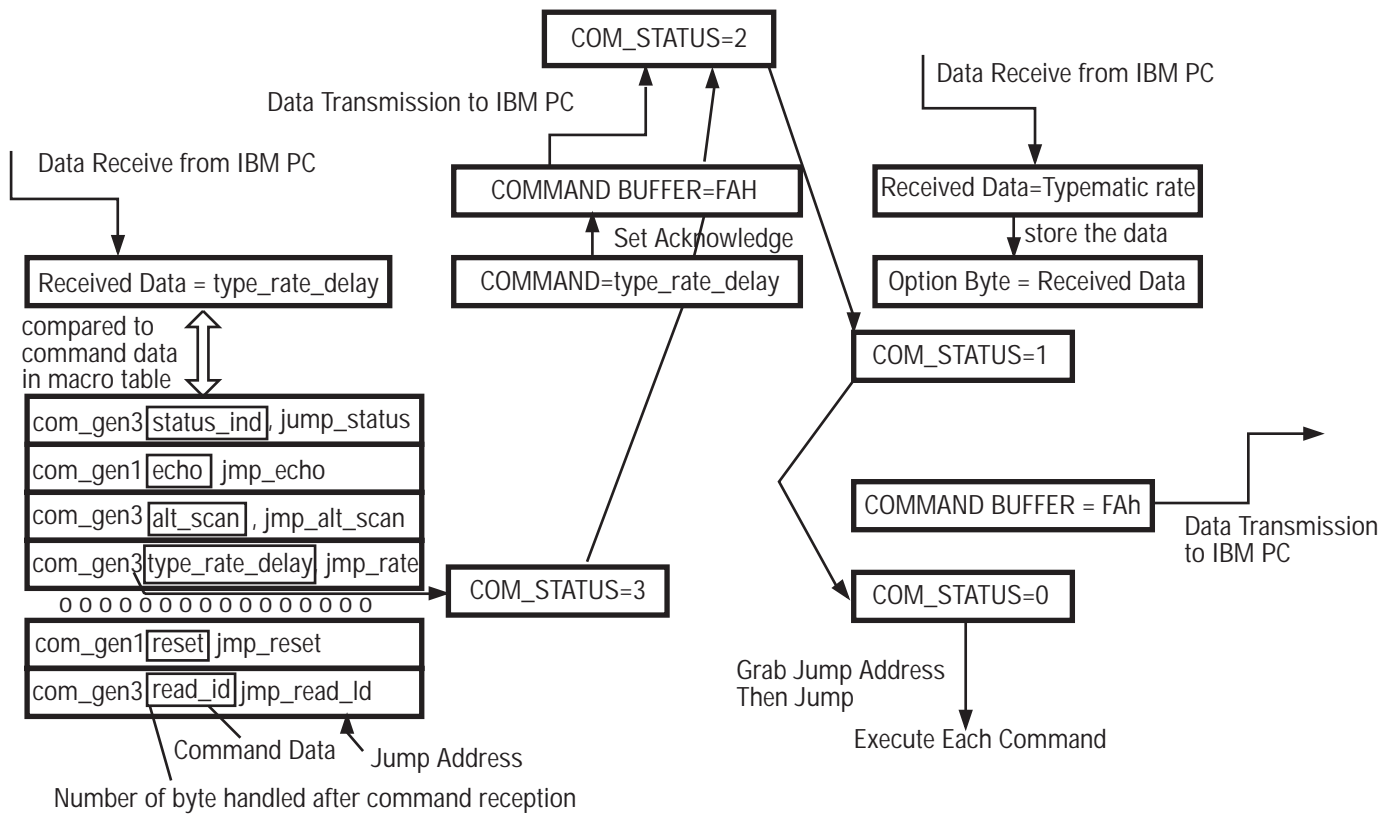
COM_STATUS=2

Data Transmission to IBM PC

Data Receive from IBM PC

COMMAND BUFFER=FAH

Set Acknowledge

COMMAND=type_rate_delay

Data Receive from IBM PC

Received Data=Typematic rate

store the data

Option Byte = Received Data

Received Data = type_rate_delay

compared to command data in macro table

com_gen3 status_ind, jump_status

com_gen1 echo jmp_echo

com_gen3 alt_scan , jmp_alt_scan

com_gen3 type_rate_delay jmp_rate

o o o o o o o o o o o o o o o o o

com_gen1 reset jmp_reset

com_gen3 read_id jmp_read_Id

Command Data

Jump Address

Number of byte handled after command reception

COM_STATUS=3

COM_STATUS=1

COMMAND BUFFER = FAh

Data Transmission to IBM PC

COM_STATUS=0

Grab Jump Address Then Jump

Execute Each Command